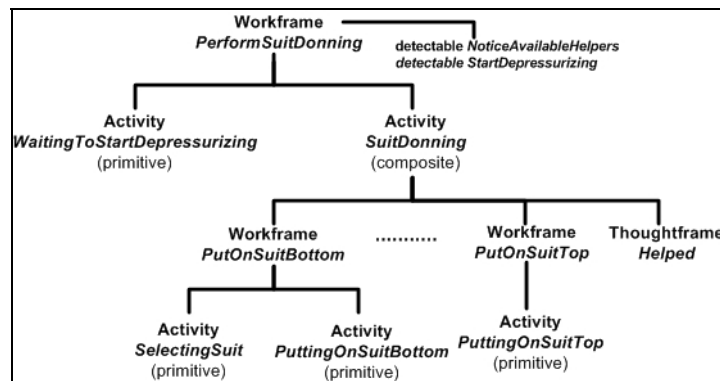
Workframe
PerformSuitDonning

detectable NoticeAvailableHelpers
detectable StartDepressurizing

Activity
WaitingToStartDepressurizing
(primitive)

Activity
SuitDonning
(composite)

Workframe
PutOnSuitBottom

..........

Workframe
PutOnSuitTop

Thoughtframe
Helped

Activity
SelectingSuit
(primitive)

Activity
PuttingOnSuitBottom
(primitive)

Activity
PuttingOnSuitTop
(primitive)